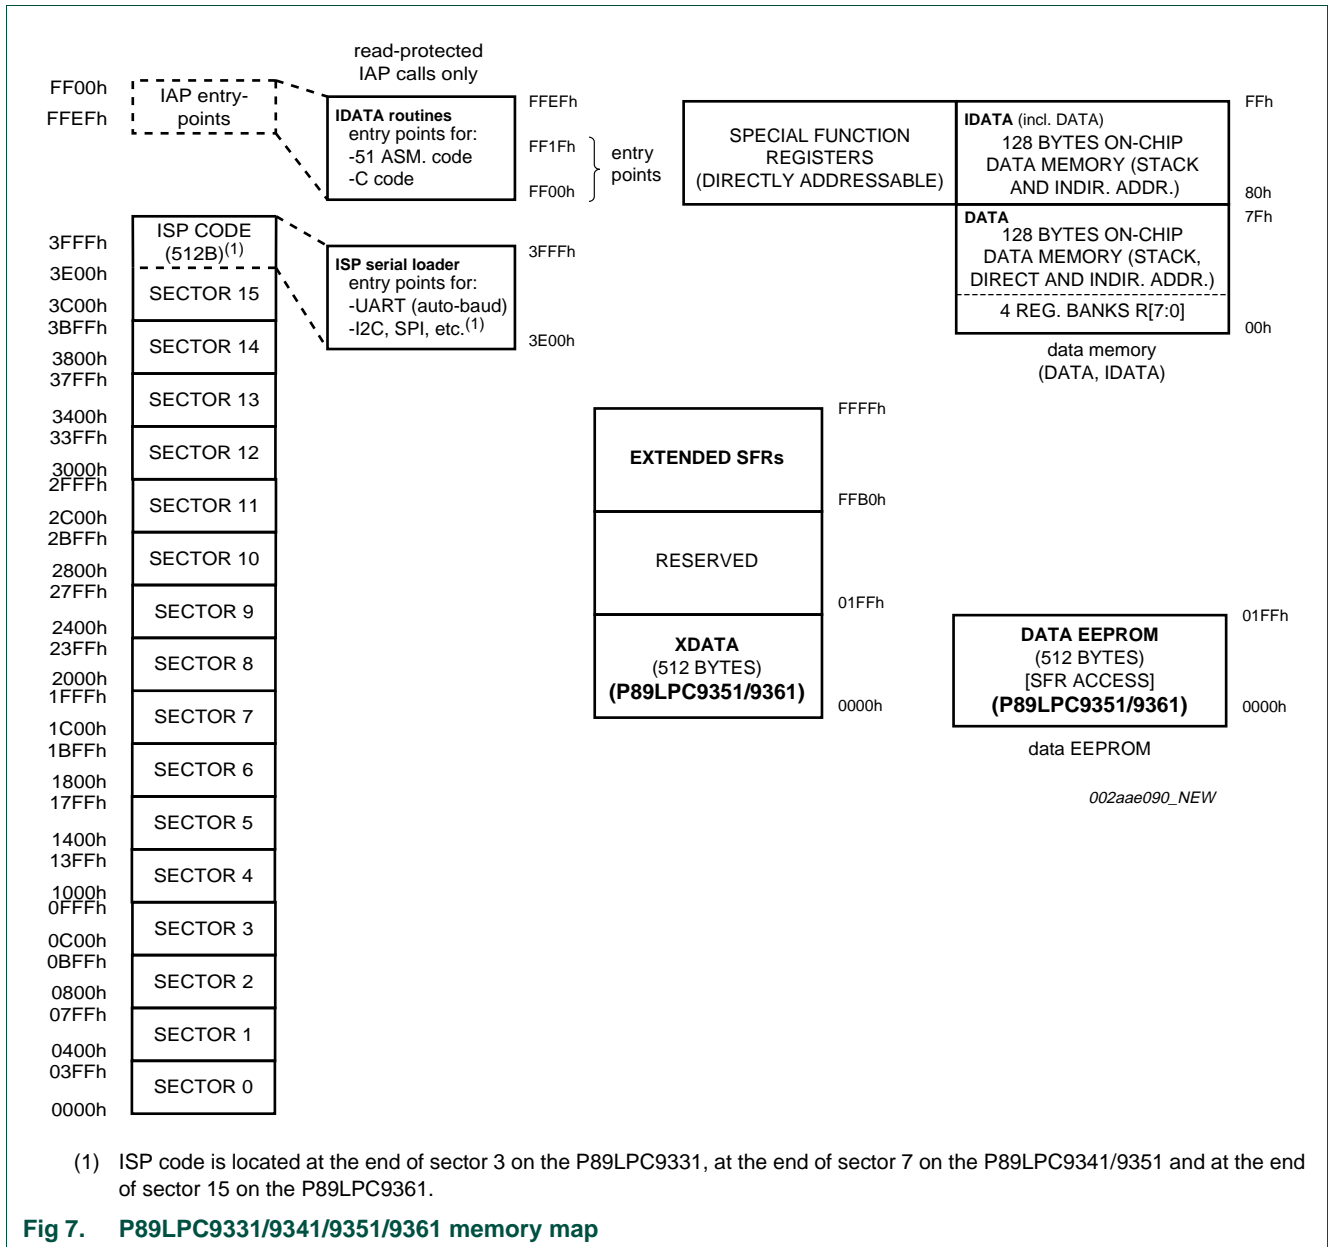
read-protected
IAP calls only

FF00h
FFEFh
IAP entry-points

IDATA routines
entry points for:
-51 ASM. code
-C code

FFEFh
FF1Fh
FF00h
entry points

SPECIAL FUNCTION REGISTERS (DIRECTLY ADDRESSABLE)

IDATA (incl. DATA)
128 BYTES ON-CHIP DATA MEMORY (STACK AND INDIR. ADDR.)

FFh
80h

DATA
128 BYTES ON-CHIP DATA MEMORY (STACK, DIRECT AND INDIR. ADDR.)
4 REG. BANKS R[7:0]

7Fh
00h

data memory
(DATA, IDATA)

3FFFh
3E00h
ISP CODE
(512B)$^{(1)}$

ISP serial loader
entry points for:
-UART (auto-baud)
-I2C, SPI, etc.$^{(1)}$

3FFFh
3E00h

3C00h
SECTOR 15
3BFFh
3800h
SECTOR 14
37FFh
3400h
SECTOR 13
33FFh
3000h
SECTOR 12
2FFFh
2C00h
SECTOR 11
2BFFh
2800h
SECTOR 10
27FFh
2400h
SECTOR 9
23FFh
2000h
SECTOR 8
1FFFh
1C00h
SECTOR 7
1BFFh
1800h
SECTOR 6
17FFh
1400h
SECTOR 5
13FFh
1000h
SECTOR 4
0FFFh
0C00h
SECTOR 3
0BFFh
0800h
SECTOR 2
07FFh
0400h
SECTOR 1
03FFh
0000h
SECTOR 0

EXTENDED SFRs
FFFFh
FFB0h
RESERVED
01FFh
XDATA
(512 BYTES)
(P89LPC9351/9361)
0000h

DATA EEPROM
(512 BYTES)
[SFR ACCESS]
(P89LPC9351/9361)
01FFh
0000h

data EEPROM

002aae090_NEW

(1) ISP code is located at the end of sector 3 on the P89LPC9331, at the end of sector 7 on the P89LPC9341/9351 and at the end of sector 15 on the P89LPC9361.

Fig 7. P89LPC9331/9341/9351/9361 memory map